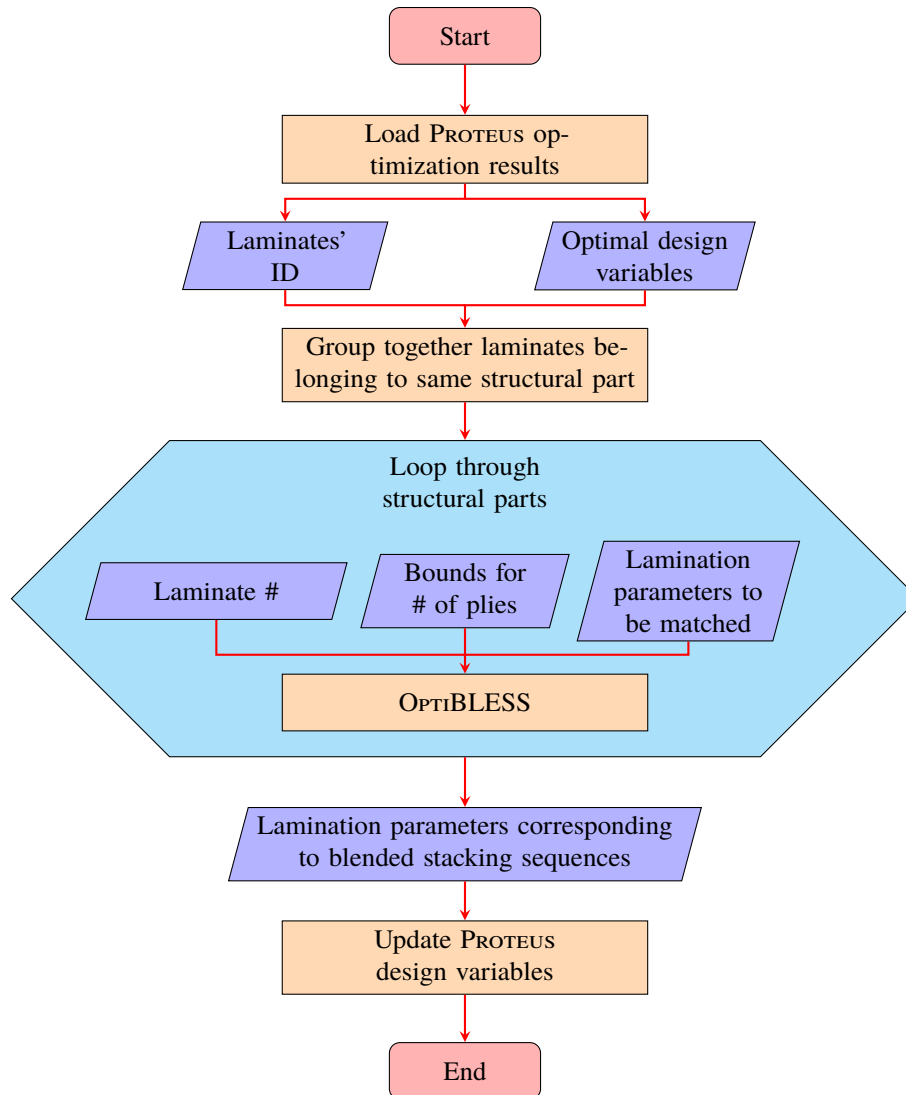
Start

Load Proteus optimization results

Laminates' ID

Optimal design variables

Group together laminates belonging to same structural part

Loop through structural parts

Laminate #

Bounds for # of plies

Lamination parameters to be matched

OptiBLESS

Lamination parameters corresponding to blended stacking sequences

Update Proteus design variables

End